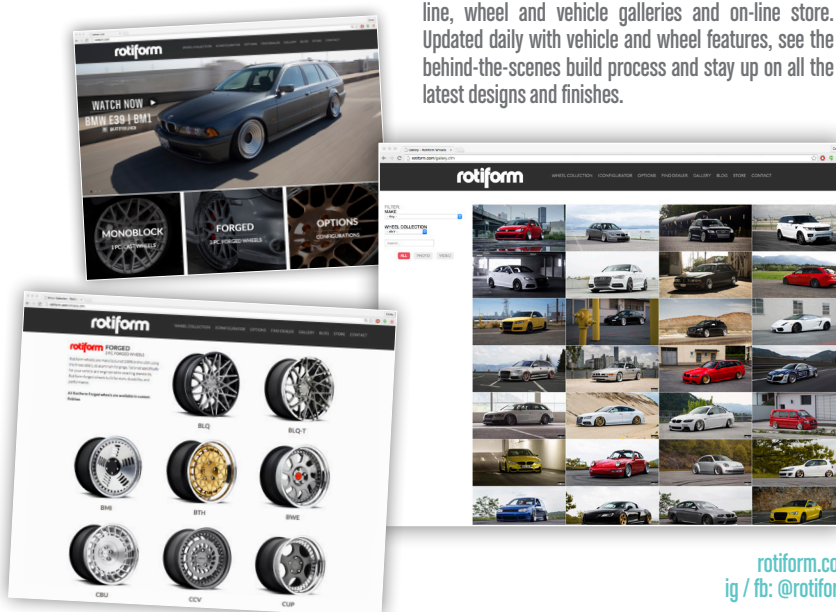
line, wheel and vehicle galleries and on-line store. Updated daily with vehicle and wheel features, see the behind-the-scenes build process and stay up on all the latest designs and finishes.

rotiform

WHEEL COLLECTION CONFIGURATOR OPTIONS FIND DEALER GALLERY BLOG STORE CONTACT

WATCH NOW ►
BMW E39 | BM1

MONOBLOCK
1PC CAST WHEELS

FORGED
3PC FORGED WHEELS

OPTIONS
CONFIGURATIONS

rotiform

WHEEL COLLECTION CONFIGURATOR OPTIONS FIND DEALER GALLERY BLOG STORE CONTACT

FILTER:
MAKE
WHEEL COLLECTION
ALL PHOTO VIDEO

rotiform

WHEEL COLLECTION CONFIGURATOR OPTIONS FIND DEALER GALLERY BLOG STORE CONTACT

rotiform FORGED
3PC FORGED WHEELS

BLQ
BLQ-T
BMI
BTH
BWE
CBU
CCV
CUP

rotiform.co
ig / fb: @rotifor